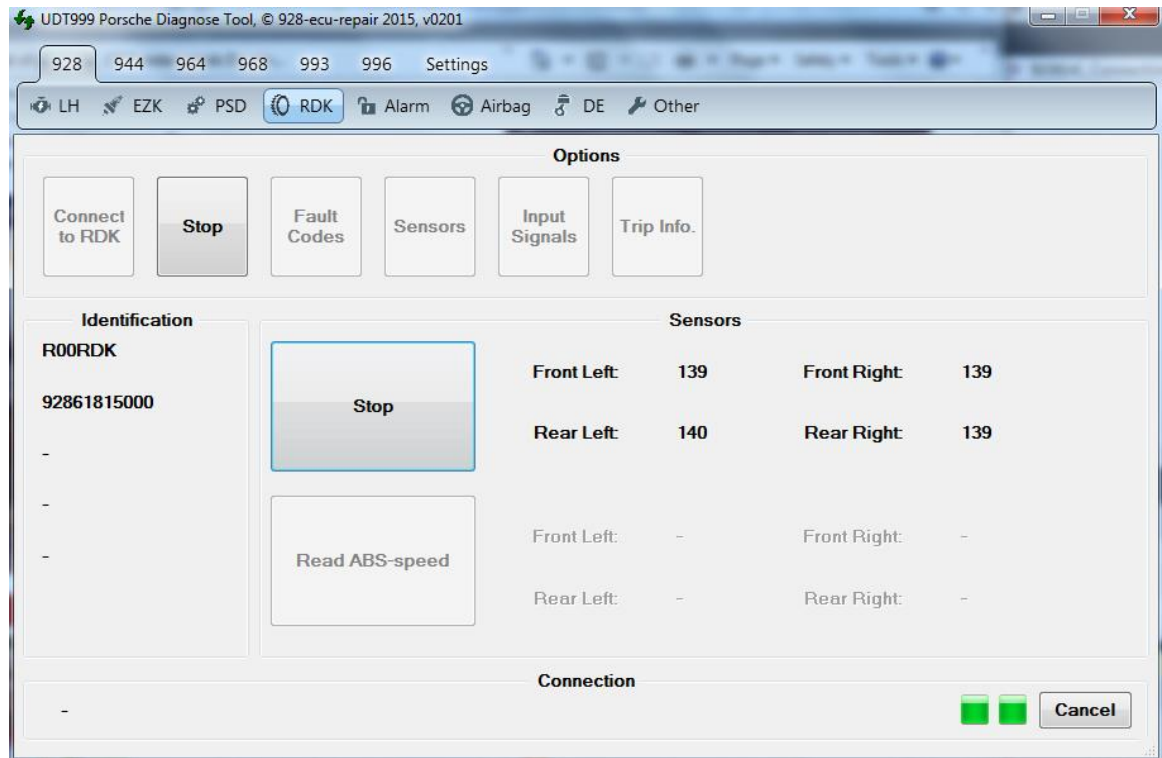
UDT999 Porsche Diagnose Tool, © 928-ecu-repair 2015, v0201

928 944 964 968 993 996 Settings

LH EZK PSD RDK Alarm Airbag DE Other

Options

Connect to RDK
Stop
Fault Codes
Sensors
Input Signals
Trip Info.

Identification

R00RDK

92861815000

-

-

-

Sensors

Stop

Front Left: 139
Front Right: 139
Rear Left: 140
Rear Right: 139

Read ABS-speed

Front Left: -
Front Right: -
Rear Left: -
Rear Right: -

Connection

-

Cancel